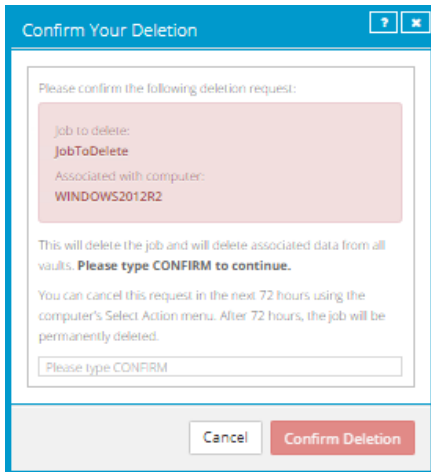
Confirm Your Deletion

?

×

Please confirm the following deletion request:

Job to delete:
JobToDelete
Associated with computer:
WINDOWS2012R2

This will delete the job and will delete associated data from all vaults. **Please type CONFIRM to continue.**

You can cancel this request in the next 72 hours using the computer's Select Action menu. After 72 hours, the job will be permanently deleted.

Please type CONFIRM

Cancel

Confirm Deletion